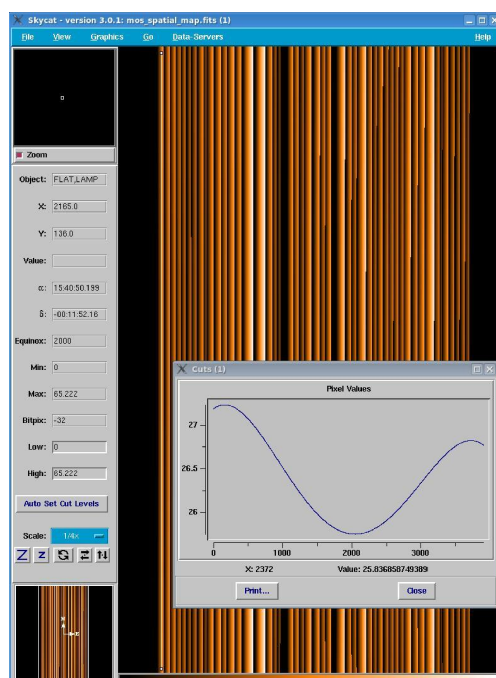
Skycat - version 3.0.1: mos_spatial_map.fits (1)

File View Graphics Go Data-Servers Help

Zoom

Object: FLAT,LAMP

X: 2165.0

Y: 136.0

Value:

α: 15:40:50.199

δ: -00:11:52.16

Equinox: 2000

Min: 0

Max: 65.222

Bitpix: -32

Low: 0

High: 65.222

Auto Set Cut Levels

Scale: 1/4x

Z z

Cuts (1)

Pixel Values

27

26.5

26

0 1000 2000 3000

X: 2372 Value: 25.8368587493896

Print... Close